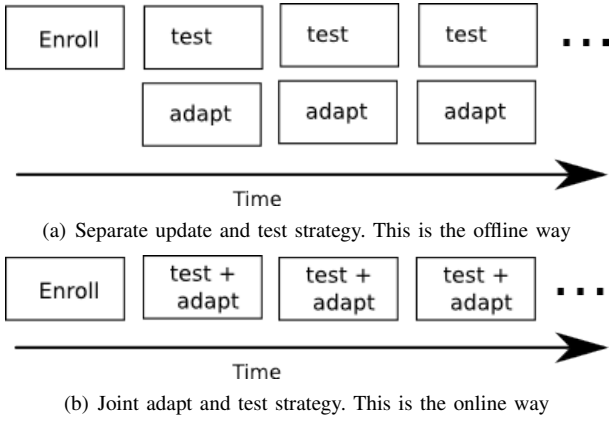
Enroll

test

test

test

...

adapt

adapt

adapt

Time

(a) Separate update and test strategy. This is the offline way

Enroll

test + adapt

test + adapt

test + adapt

...

Time

(b) Joint adapt and test strategy. This is the online way